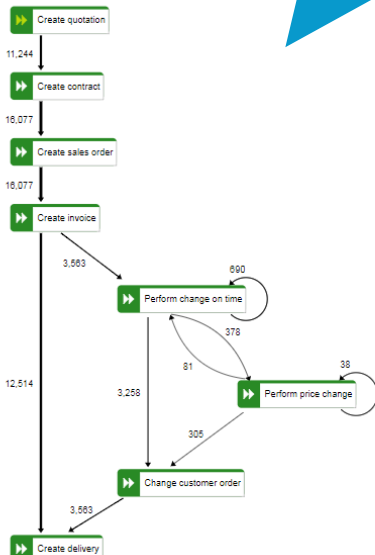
Create quotation

11,244

Create contract

16,077

Create sales order

16,077

Create invoice

3,563

690

Perform change on time

378

81

38

12,514

3,258

Perform price change

305

Change customer order

3,563

Create delivery